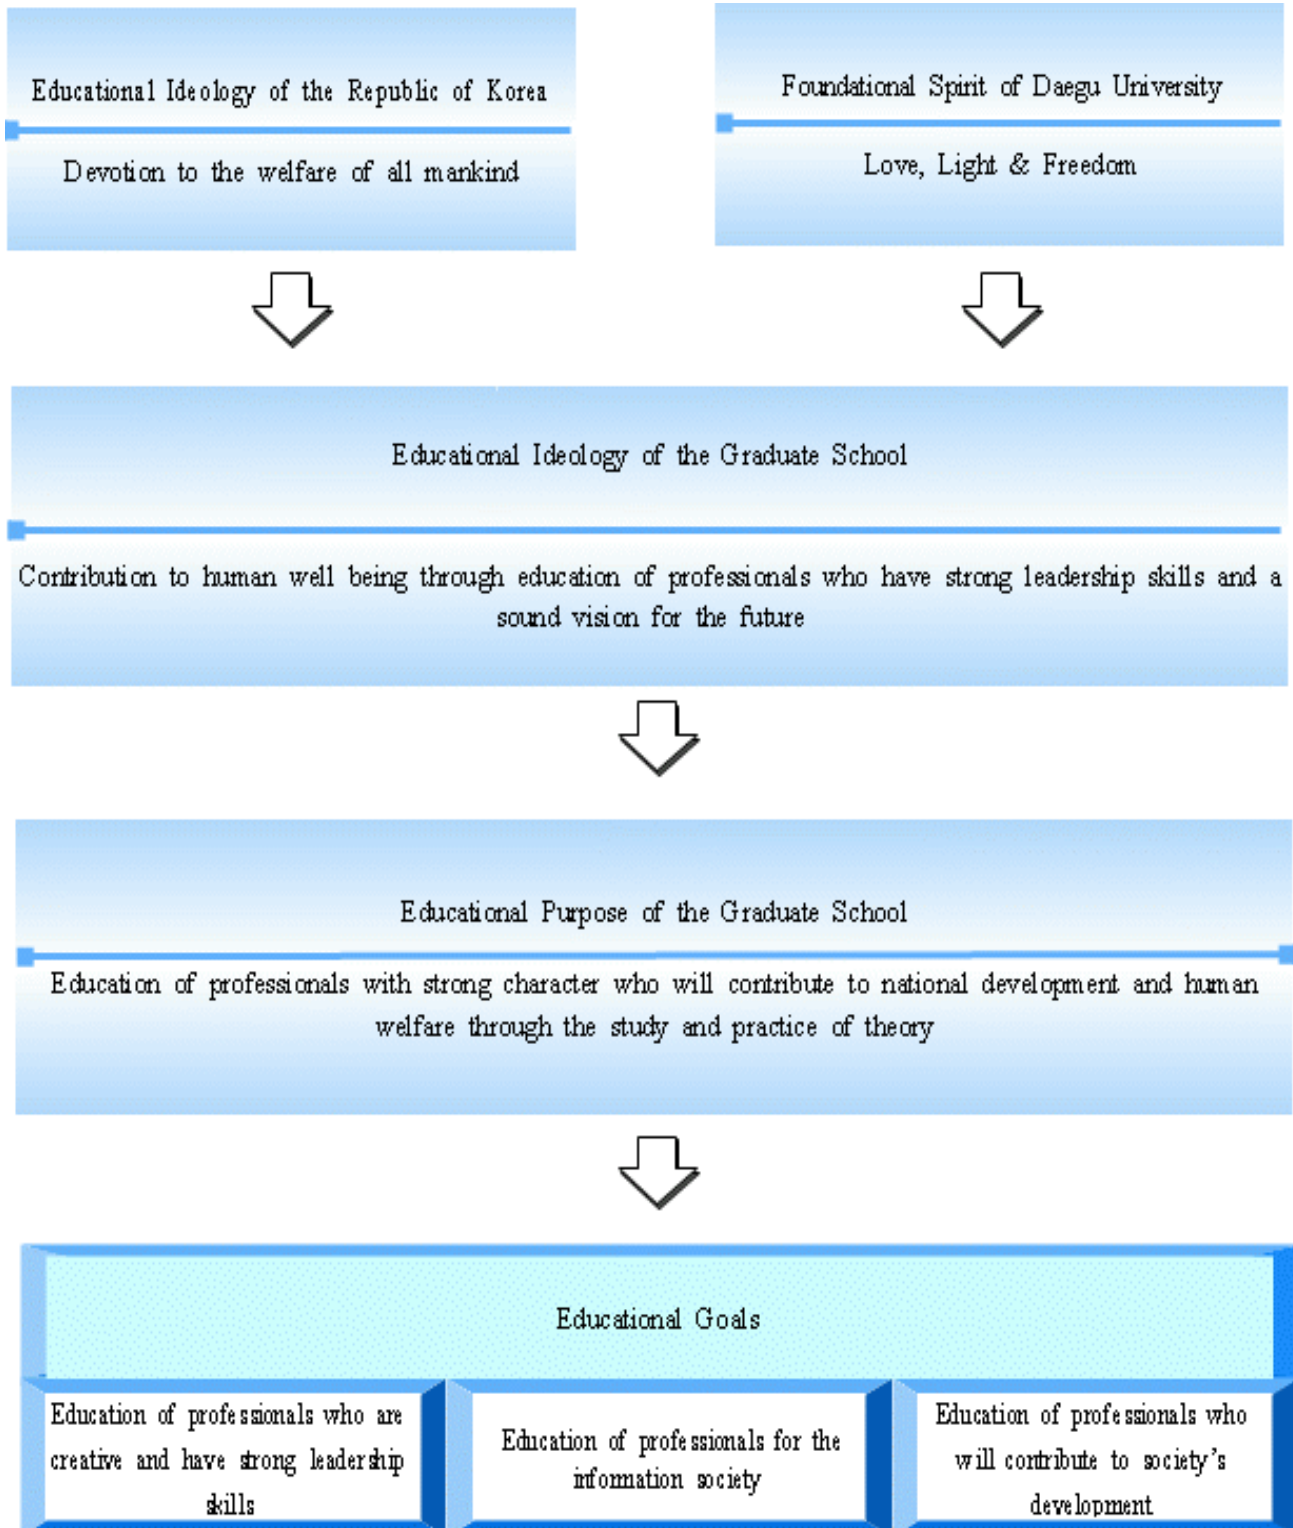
Educational Ideology of the Republic of Korea

Devotion to the welfare of all mankind

Foundational Spirit of Daegu University

Love, Light & Freedom

Educational Ideology of the Graduate School

Contribution to human well being through education of professionals who have strong leadership skills and a sound vision for the future

Educational Purpose of the Graduate School

Education of professionals with strong character who will contribute to national development and human welfare through the study and practice of theory

Educational Goals

Education of professionals who are creative and have strong leadership skills

Education of professionals for the information society

Education of professionals who will contribute to society's development